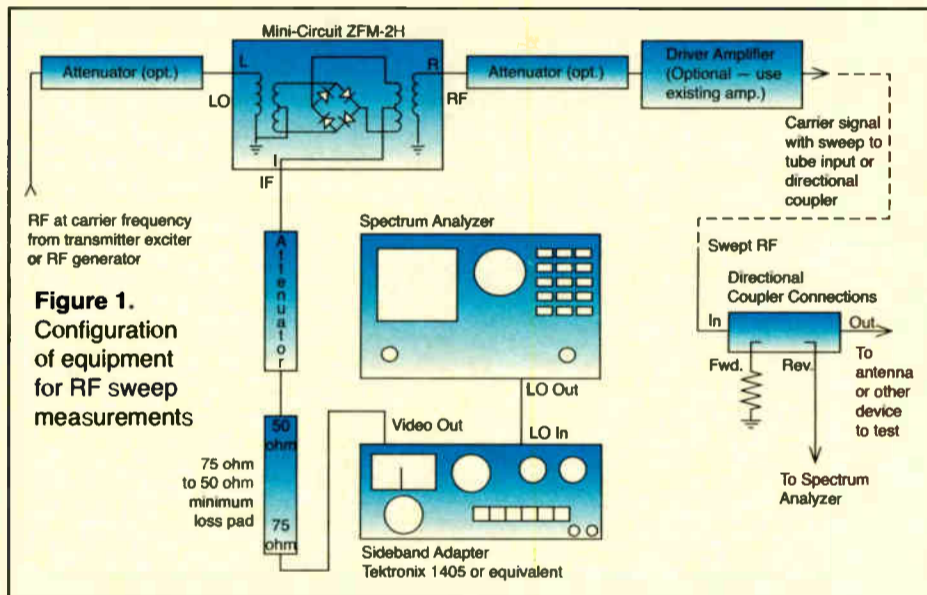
Mini-Circuit ZFM-2H

Attenuator (opt.)

L

LO

R

RF

I

IF

Attenuator (opt.)

Driver Amplifier (Optional — use existing amp.)

Carrier signal with sweep to tube input or directional coupler

RF at carrier frequency from transmitter exciter or RF generator

Attenuator

Spectrum Analyzer

Swept RF

Directional Coupler Connections

In

Out

Fwd.

Rev.

To antenna or other device to test

To Spectrum Analyzer

**Figure 1.** Configuration of equipment for RF sweep measurements

LO Out

LO In

Video Out

50 ohm

75 ohm to 50 ohm minimum loss pad

75 ohm

Sideband Adapter Tektronix 1405 or equivalent